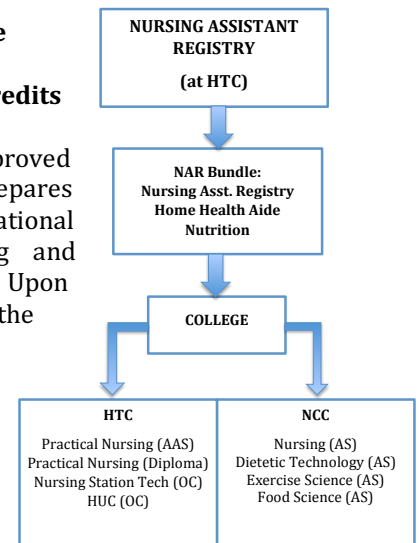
e

redits

roved
epares
ational
g and
Upon
the

NURSING ASSISTANT REGISTRY

(at HTC)

NAR Bundle:
Nursing Asst. Registry
Home Health Aide
Nutrition

COLLEGE

HTC

Practical Nursing (AAS)
Practical Nursing (Diploma)
Nursing Station Tech (OC)
HUC (OC)

NCC

Nursing (AS)
Dietetic Technology (AS)
Exercise Science (AS)
Food Science (AS)